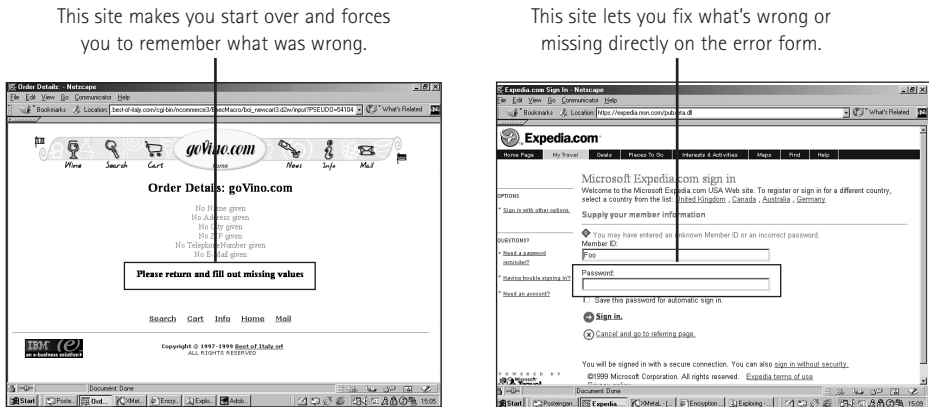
This site makes you start over and forces you to remember what was wrong.

Order Details - Netscape
File Edit View Go Communicator Help
Bookmarks Location: best-of-italy.com/cgi-bin/ncommerce3/ExecMacro/boi_newcart3.d2w/input?PSEUDO=54104 What's Related

goVino.com
Wine Search Cart Home News Info Mail

Order Details: goVino.com

No Name given
No Address given
No City given
No ZIP given
No TelephoneNumber given
No E-Mail given

Please return and fill out missing values

Search Cart Info Home Mail

IBM
an e-business solution

Copyright © 1997-1999 Best of Italy srl
ALL RIGHTS RESERVED

Document: Done
Start Poste... Ord... XMetaL Ency... Explo... Adob...

This site lets you fix what's wrong or missing directly on the error form.

Expedia.com Sign In - Netscape
File Edit View Go Communicator Help
Bookmarks Location: https://expedia.msn.com/pub/eta.dll What's Related

Expedia.com
Home Page My Travel Deals Places To Go Interests & Activities Maps Find Help

Microsoft Expedia.com sign in
Welcome to the Microsoft Expedia.com USA Web site. To register or sign in for a different country, select a country from the list: United Kingdom, Canada, Australia, Germany

OPTIONS
Sign in with other options

Supply your member information

You may have entered an unknown Member ID or an incorrect password.
Member ID:
Foo

QUESTIONS?
Need a password reminder?
Having trouble signing in?
Need an account?

Password:

Save this password for automatic sign in.

Sign in.

Cancel and go to referring page.

You will be signed in with a secure connection. You can also sign in without security.

©1999 Microsoft Corporation. All rights reserved. Expedia terms of use

Document: Done
Start Posteingan... Expedia... XMetaL - [... Encryption ... Exploring - ... 15:09